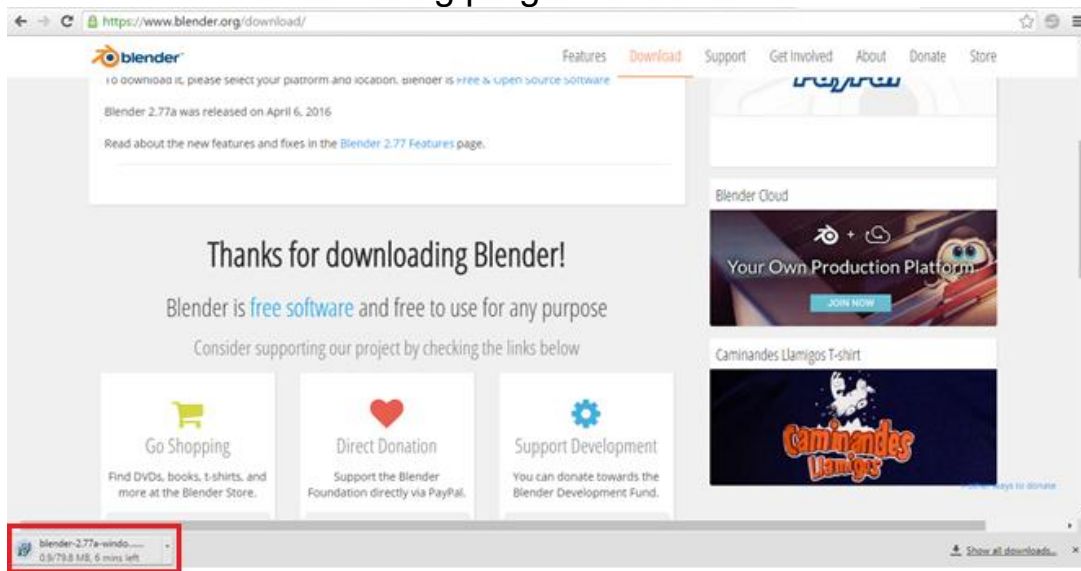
https://www.blender.org/download/

blender

Features Download Support Get Involved About Donate Store

To download it, please select your platform and location. Blender is Free & Open Source Software

Blender 2.77a was released on April 6, 2016

Read about the new features and fixes in the Blender 2.77 Features page.

PayPal

Blender Cloud

Your Own Production Platform

JOIN NOW

Thanks for downloading Blender!

Blender is free software and free to use for any purpose

Consider supporting our project by checking the links below

Caminandes Llamigos T-shirt

Caminandes Llamigos

Go Shopping

Find DVDs, books, t-shirts, and more at the Blender Store.

Direct Donation

Support the Blender Foundation directly via PayPal.

Support Development

You can donate towards the Blender Development Fund.

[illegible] ways to donate

blender-2.77a-windo......

0.9/79.8 MB, 6 mins left

Show all downloads...